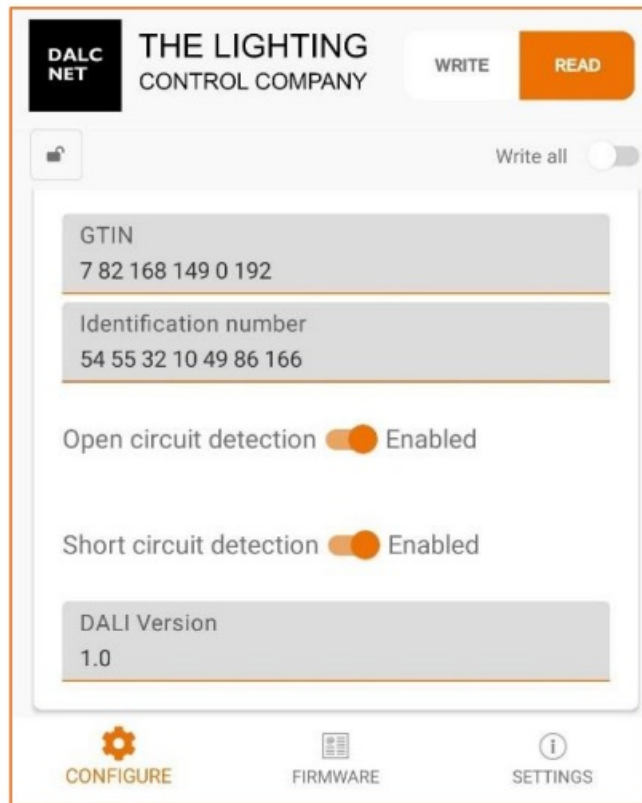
DALC NET

THE LIGHTING CONTROL COMPANY

WRITE

READ

Write all

GTIN
7 82 168 149 0 192

Identification number
54 55 32 10 49 86 166

Open circuit detection Enabled

Short circuit detection Enabled

DALI Version
1.0

CONFIGURE

FIRMWARE

SETTINGS